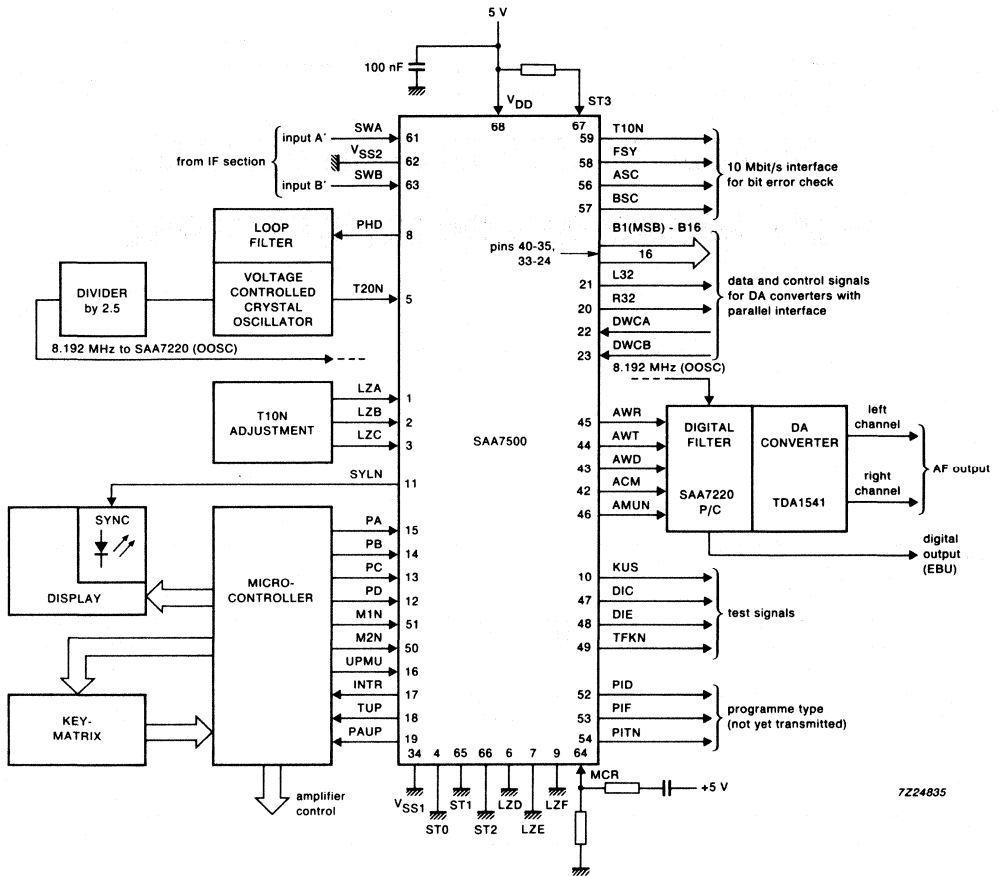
5 V

100 nF

$V_{DD}$

ST3

68

67

from IF section

input A'

SWA

61

$V_{SS2}$

62

input B'

SWB

63

59

T10N

58

FSY

56

ASC

57

BSC

10 Mbit/s interface for bit error check

LOOP FILTER

PHD

8

B1(MSB) - B16

pins 40-35, 33-24

16

DIVIDER by 2.5

VOLTAGE CONTROLLED CRYSTAL OSCILLATOR

T20N

5

21

L32

20

R32

22

DWCA

23

DWCB

data and control signals for DA converters with parallel interface

8.192 MHz to SAA7220 (OOSC)

8.192 MHz (OOSC)

T10N ADJUSTMENT

LZA

1

LZB

2

LZC

3

SAA7500

45

AWR

44

AWT

43

AWD

42

ACM

46

AMUN

DIGITAL FILTER

SAA7220 P/C

DA CONVERTER

TDA1541

left channel

right channel

AF output

digital output (EBU)

SYLN

11

SYNC

DISPLAY

MICRO-CONTROLLER

PA

15

PB

14

PC

13

PD

12

M1N

51

M2N

50

UPMU

16

INTR

17

TUP

18

PAUP

19

10

KUS

47

DIC

48

DIE

49

TFKN

test signals

52

PID

53

PIF

54

PITN

programme type (not yet transmitted)

KEY-MATRIX

34

4

65

66

6

7

9

64

$V_{SS1}$

ST0

ST1

ST2

LZD

LZE

LZF

MCR

+5 V

amplifier control

7Z24835